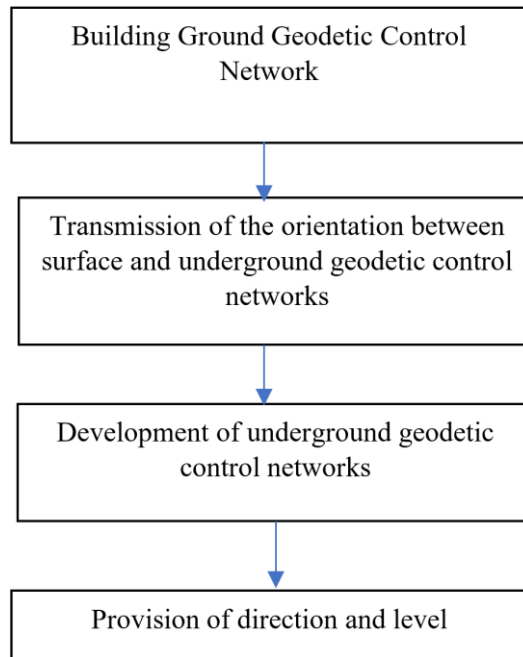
Building Ground Geodetic Control Network

Transmission of the orientation between surface and underground geodetic control networks

Development of underground geodetic control networks

Provision of direction and level